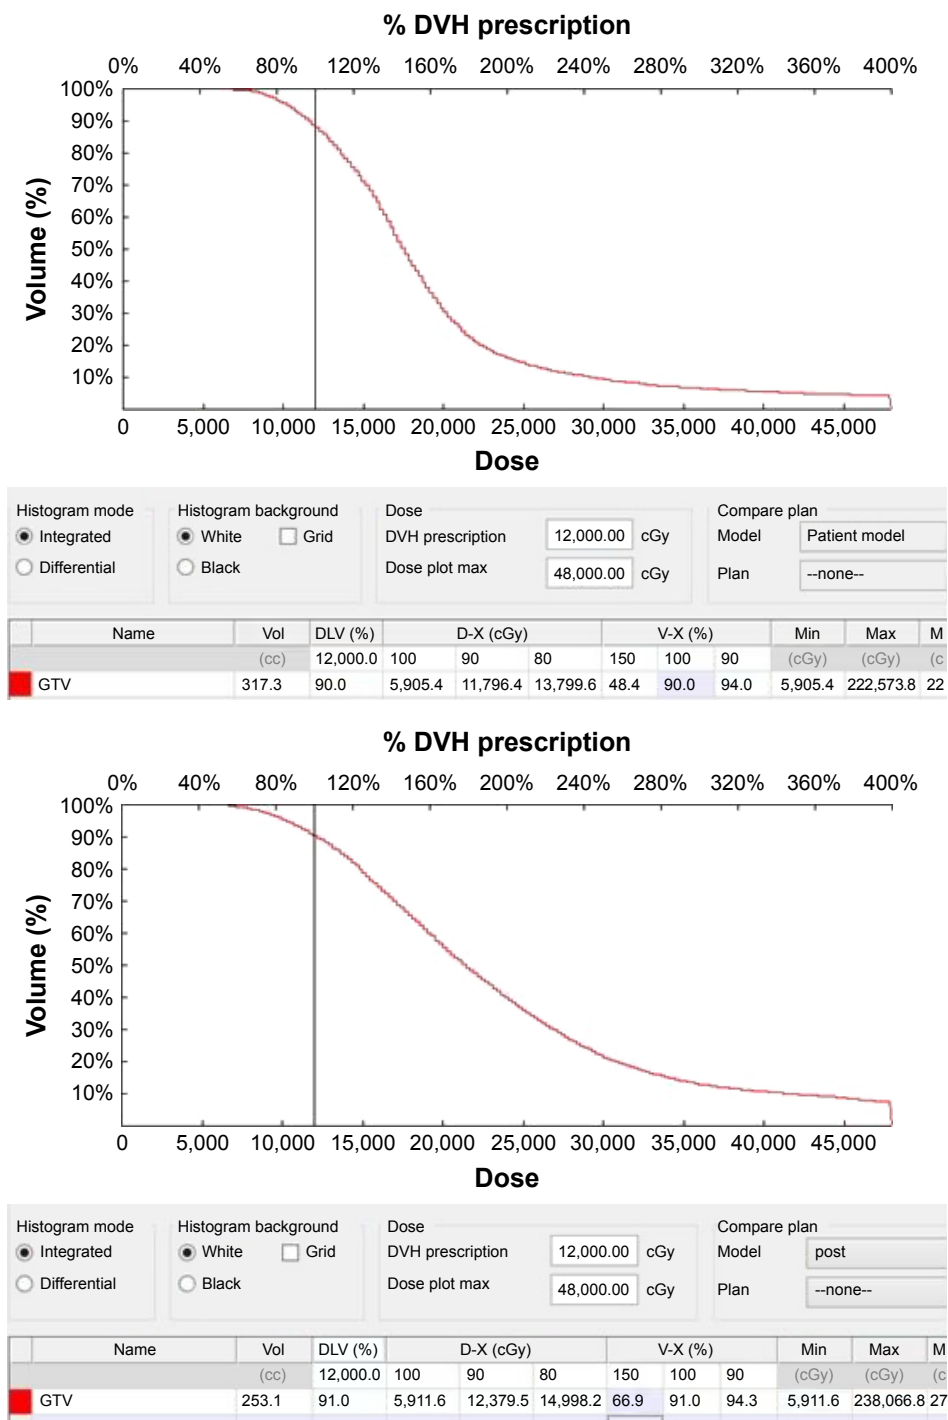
% DVH prescription

0% 40% 80% 120% 160% 200% 240% 280% 320% 360% 400%

100%
90%
80%
70%
60%
50%
40%
30%
20%
10%

Volume (%)

0 5,000 10,000 15,000 20,000 25,000 30,000 35,000 40,000 45,000

Dose

Histogram mode
Integrated
Differential

Histogram background
White
Grid
Black

Dose
DVH prescription 12,000.00 cGy
Dose plot max 48,000.00 cGy

Compare plan
Model Patient model
Plan --none--

| | Name | Vol | DLV (%) | D-X (cGy) | | | V-X (%) | | | Min | Max | M |
|---|---|---|---|---|---|---|---|---|---|---|---|---|
| | | (cc) | 12,000.0 | 100 | 90 | 80 | 150 | 100 | 90 | (cGy) | (cGy) | (c |
| | GTV | 317.3 | 90.0 | 5,905.4 | 11,796.4 | 13,799.6 | 48.4 | 90.0 | 94.0 | 5,905.4 | 222,573.8 | 22 |

% DVH prescription

0% 40% 80% 120% 160% 200% 240% 280% 320% 360% 400%

100%
90%
80%
70%
60%
50%
40%
30%
20%
10%

Volume (%)

0 5,000 10,000 15,000 20,000 25,000 30,000 35,000 40,000 45,000

Dose

Histogram mode
Integrated
Differential

Histogram background
White
Grid
Black

Dose
DVH prescription 12,000.00 cGy
Dose plot max 48,000.00 cGy

Compare plan
Model post
Plan --none--

| | Name | Vol | DLV (%) | D-X (cGy) | | | V-X (%) | | | Min | Max | M |
|---|---|---|---|---|---|---|---|---|---|---|---|---|
| | | (cc) | 12,000.0 | 100 | 90 | 80 | 150 | 100 | 90 | (cGy) | (cGy) | (c |
| | GTV | 253.1 | 91.0 | 5,911.6 | 12,379.5 | 14,998.2 | 66.9 | 91.0 | 94.3 | 5,911.6 | 238,066.8 | 27 |